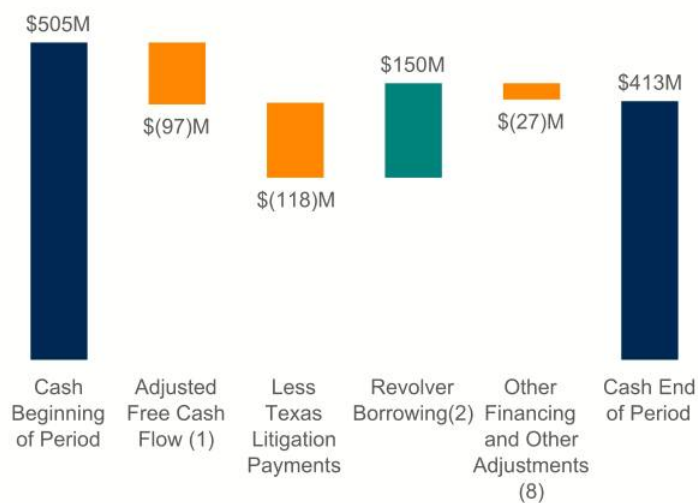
$505M

$(97)M

$(118)M

$150M

$(27)M

$413M

Cash Beginning of Period

Adjusted Free Cash Flow (1)

Less Texas Litigation Payments

Revolver Borrowing(2)

Other Financing and Other Adjustments (8)

Cash End of Period